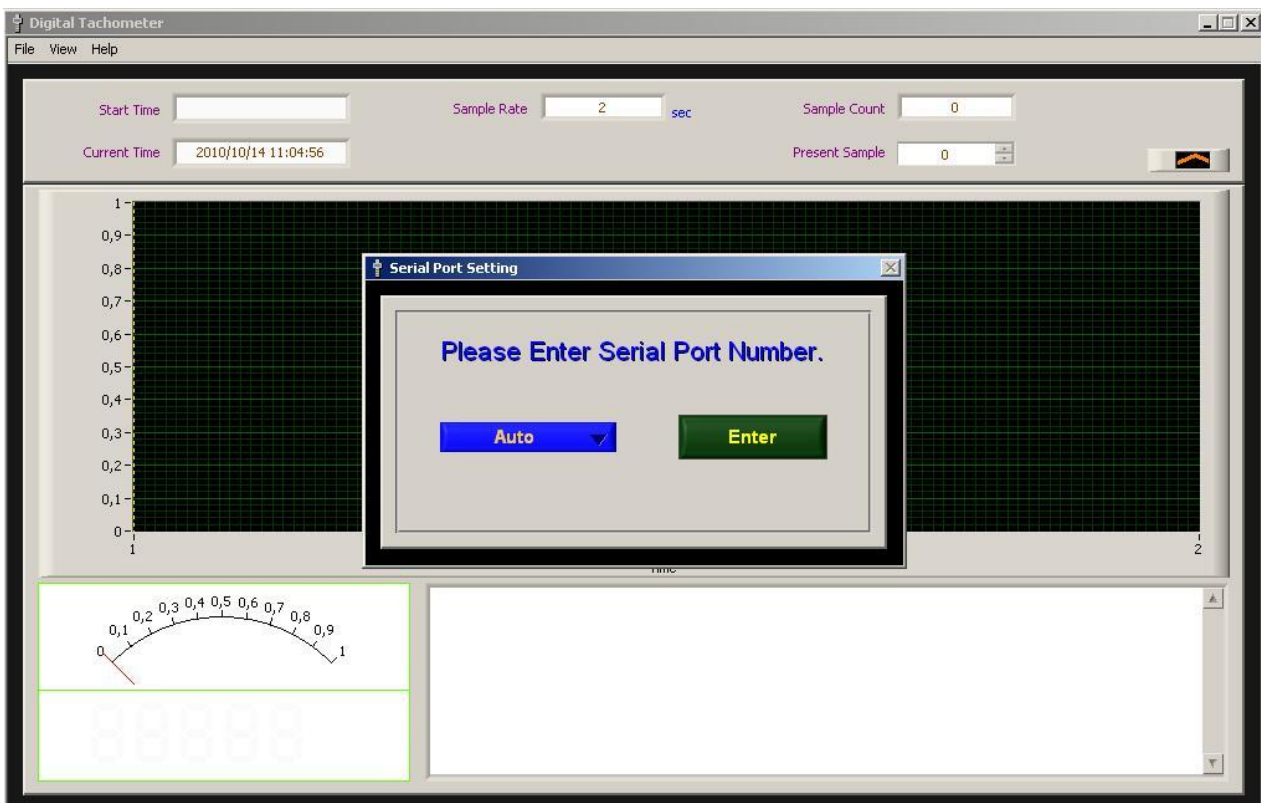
Digital Tachometer

File View Help

Start Time

Current Time 2010/10/14 11:04:56

Sample Rate 2 sec

Sample Count 0

Present Sample 0

1
0,9
0,8
0,7
0,6
0,5
0,4
0,3
0,2
0,1
0
1
2

Time

Serial Port Setting

Please Enter Serial Port Number.

Auto

Enter

0 0,1 0,2 0,3 0,4 0,5 0,6 0,7 0,8 0,9 1